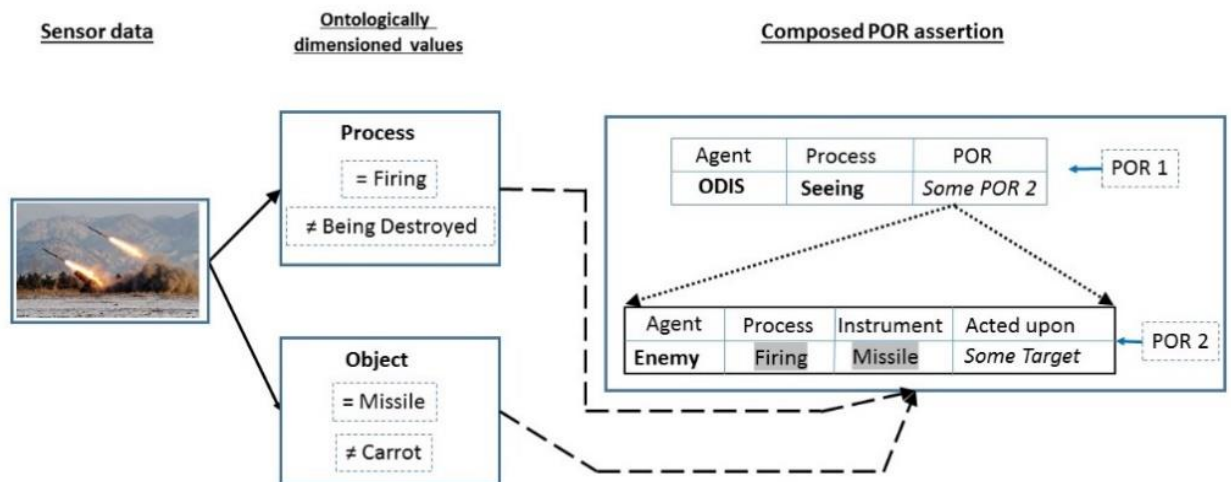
Sensor data

Ontologically dimensioned values

Composed POR assertion

Process

= Firing

≠ Being Destroyed

Object

= Missile

≠ Carrot

| Agent | Process | POR |
|---|---|---|
| **ODIS** | **Seeing** | *Some POR 2* |

POR 1

| Agent | Process | Instrument | Acted upon |
|---|---|---|---|
| **Enemy** | Firing | Missile | *Some Target* |

POR 2